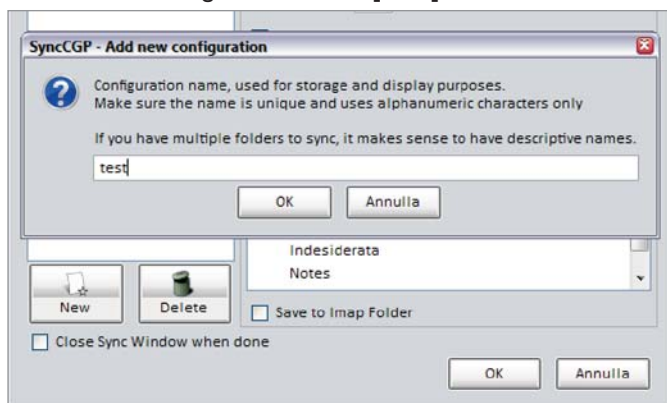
SyncCGP - Add new configuration

Configuration name, used for storage and display purposes.
Make sure the name is unique and uses alphanumeric characters only

If you have multiple folders to sync, it makes sense to have descriptive names.

test

OK Annulla

Indesiderata
Notes

New Delete

Save to Imap Folder

Close Sync Window when done

OK Annulla